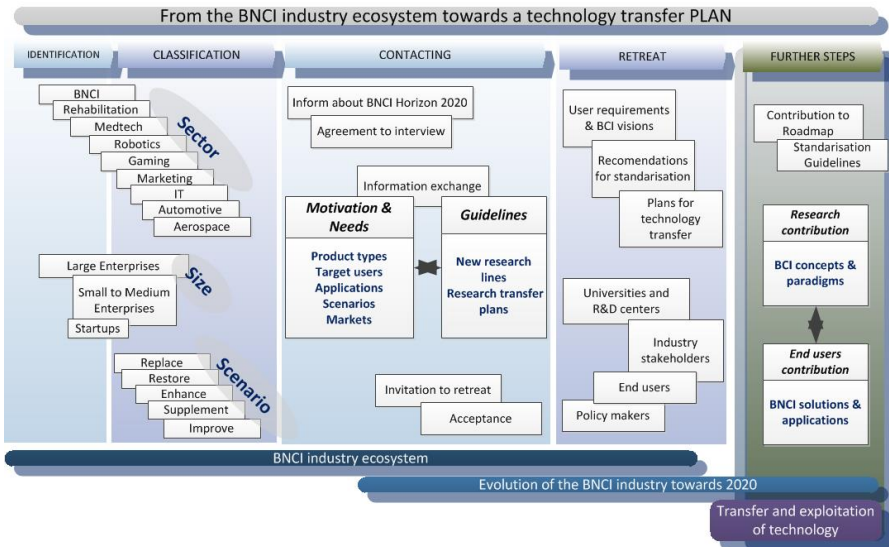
From the BNCI industry ecosystem towards a technology transfer PLAN

IDENTIFICATION

CLASSIFICATION

CONTACTING

RETREAT

FURTHER STEPS

BNCI
Rehabilitation
Medtech
Robotics
Gaming
Marketing
IT
Automotive
Aerospace

Sector

Large Enterprises
Small to Medium Enterprises
Startups

Size

Replace
Restore
Enhance
Supplement
Improve

Scenario

Inform about BNCI Horizon 2020
Agreement to interview

Information exchange

Motivation & Needs

Product types
Target users
Applications
Scenarios
Markets

Guidelines

New research lines
Research transfer plans

Invitation to retreat
Acceptance

User requirements & BCI visions
Recomendations for standarisation
Plans for technology transfer

Universities and R&D centers
Industry stakeholders
End users
Policy makers

Contribution to Roadmap
Standarisation Guidelines

Research contribution

BCI concepts & paradigms

End users contribution

BNCI solutions & applications

BNCI industry ecosystem

Evolution of the BNCI industry towards 2020

Transfer and exploitation of technology